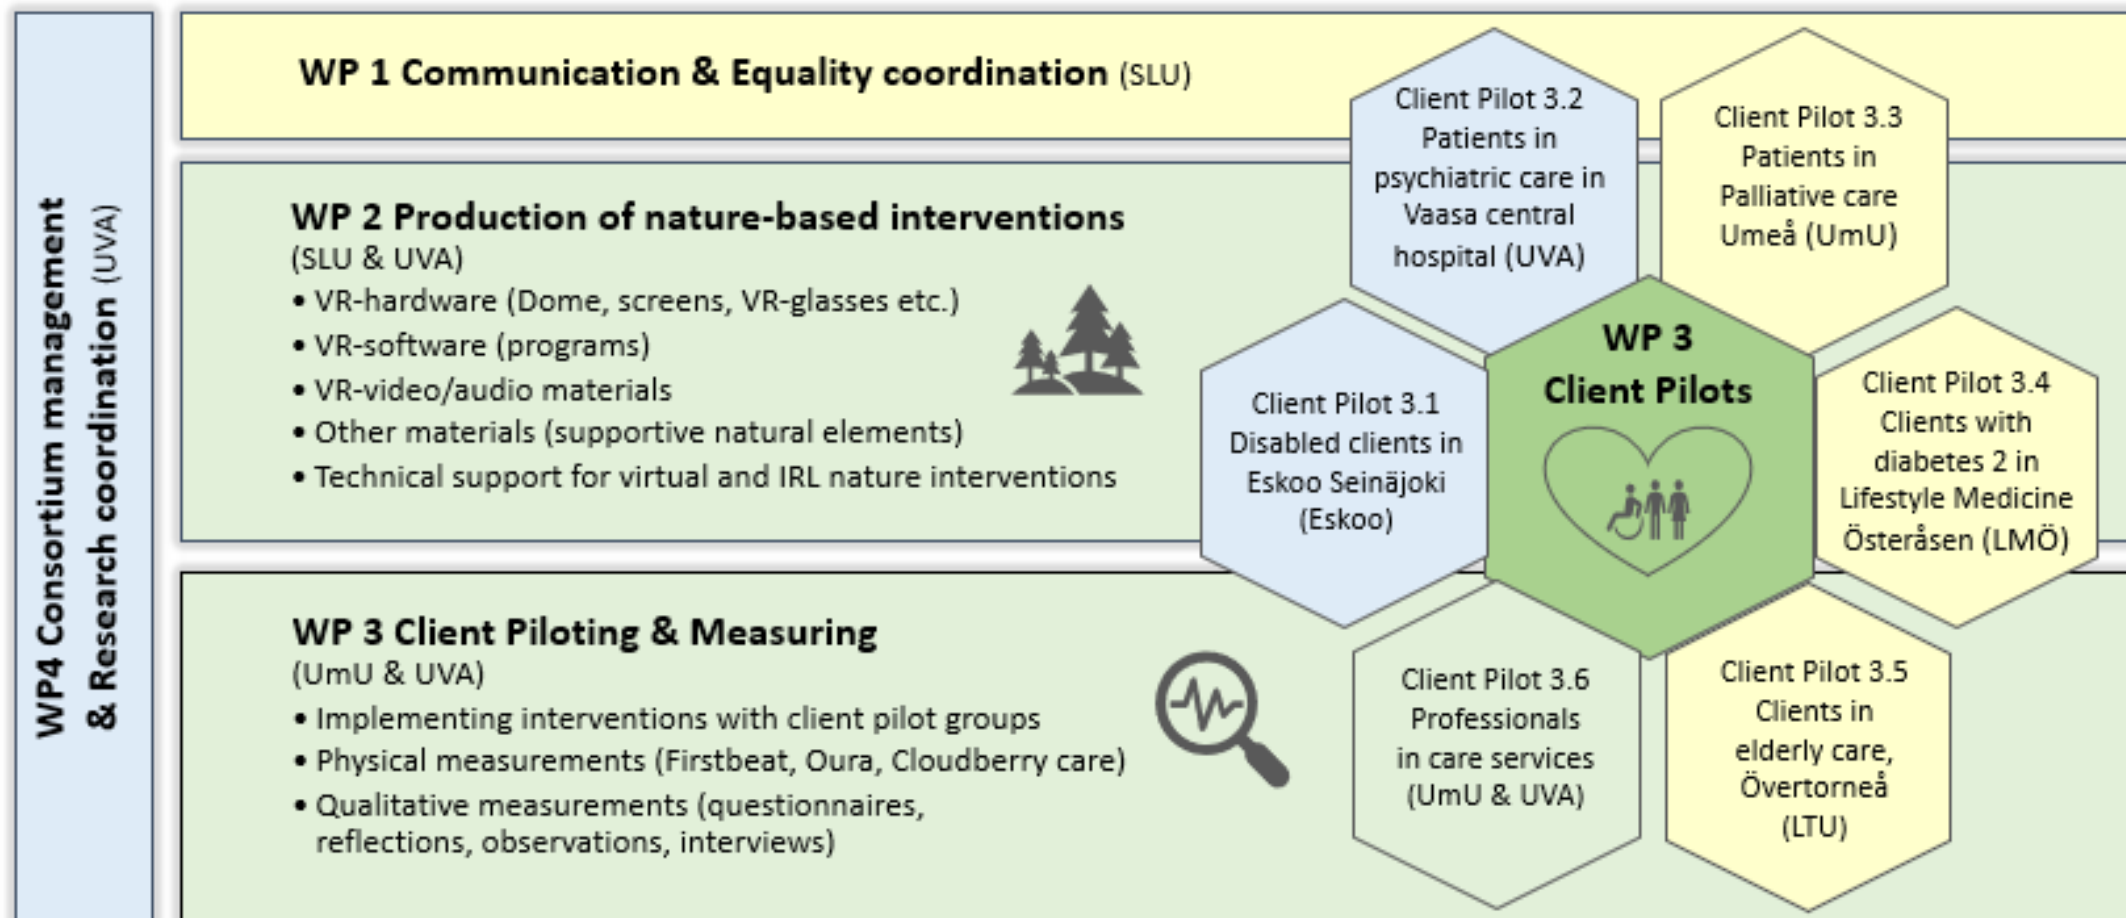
WP4 Consortium management & Research coordination (UVA)

WP 1 Communication & Equality coordination (SLU)

WP 2 Production of nature-based interventions (SLU & UVA)
• VR-hardware (Dome, screens, VR-glasses etc.)
• VR-software (programs)
• VR-video/audio materials
• Other materials (supportive natural elements)
• Technical support for virtual and IRL nature interventions

WP 3 Client Piloting & Measuring (UmU & UVA)
• Implementing interventions with client pilot groups
• Physical measurements (Firstbeat, Oura, Cloudberry care)
• Qualitative measurements (questionnaires, reflections, observations, interviews)

Client Pilot 3.2 Patients in psychiatric care in Vaasa central hospital (UVA)

Client Pilot 3.3 Patients in Palliative care Umeå (UmU)

Client Pilot 3.1 Disabled clients in Eskoo Seinäjoki (Eskoo)

WP 3 Client Pilots

Client Pilot 3.4 Clients with diabetes 2 in Lifestyle Medicine Österåsen (LMÖ)

Client Pilot 3.6 Professionals in care services (UmU & UVA)

Client Pilot 3.5 Clients in elderly care, Övertorneå (LTU)